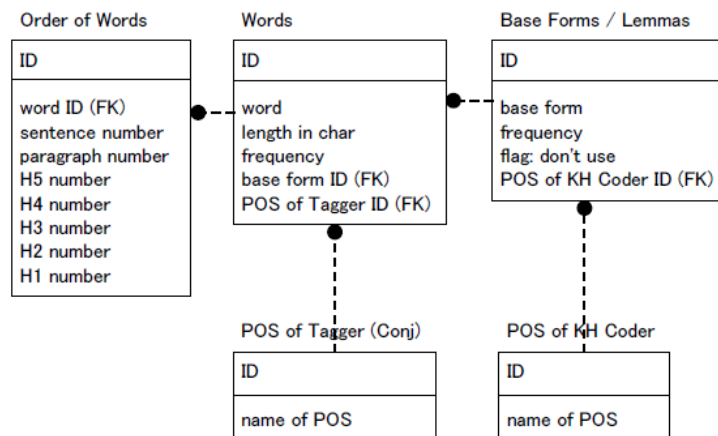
Order of Words

ID

word ID (FK)
sentence number
paragraph number
H5 number
H4 number
H3 number
H2 number
H1 number

Words

ID

word
length in char
frequency
base form ID (FK)
POS of Tagger ID (FK)

Base Forms / Lemmas

ID

base form
frequency
flag: don't use
POS of KH Coder ID (FK)

POS of Tagger (Conj)

ID

name of POS

POS of KH Coder

ID

name of POS